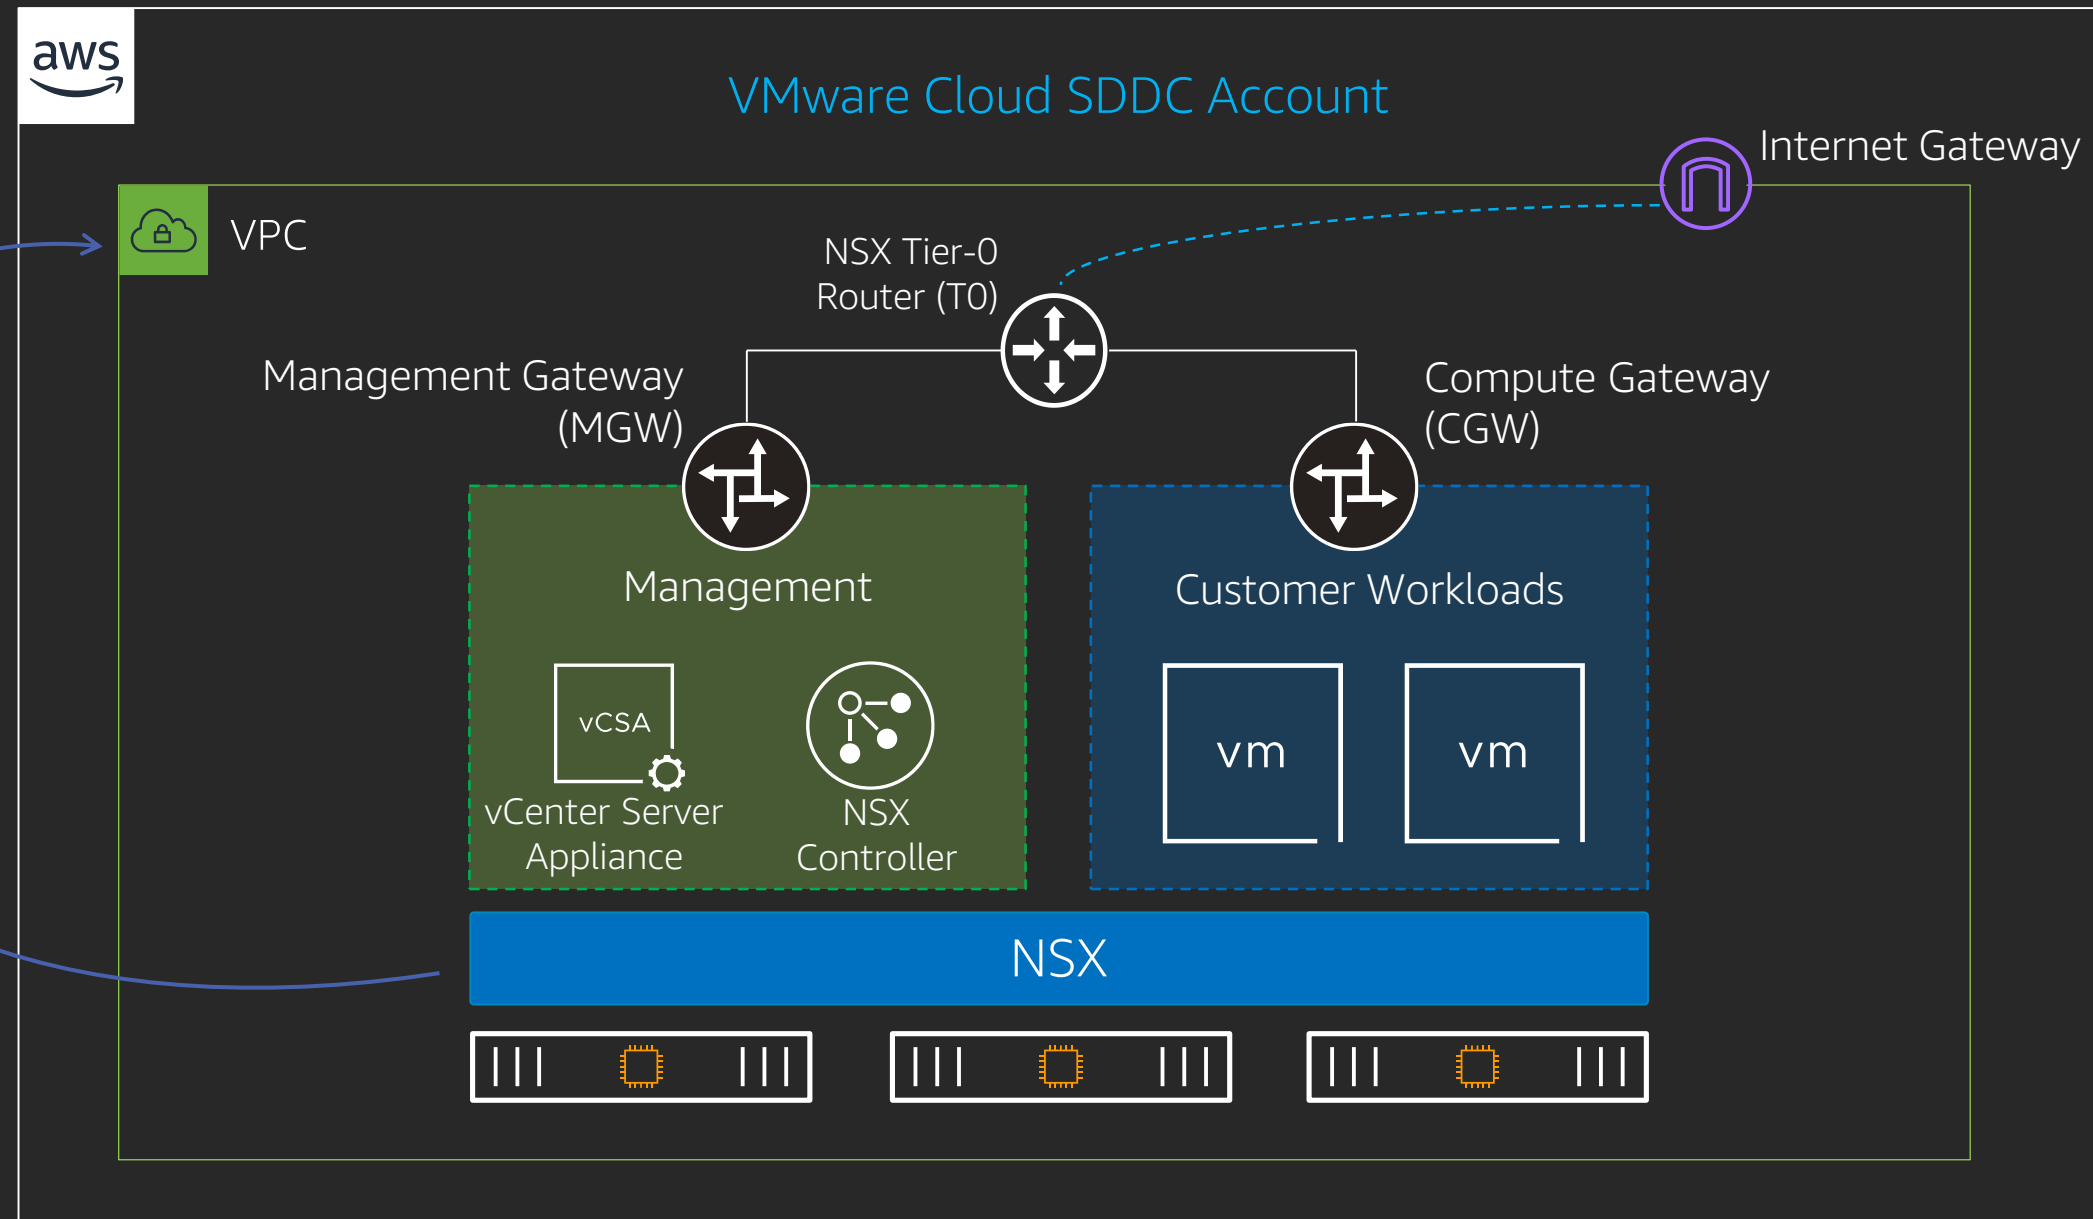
aws

VMware Cloud SDDC Account

Internet Gateway

VPC

NSX Tier-0 Router (T0)

Management Gateway (MGW)

Compute Gateway (CGW)

Management

vCSA

vCenter Server Appliance

NSX Controller

Customer Workloads

vm

vm

NSX